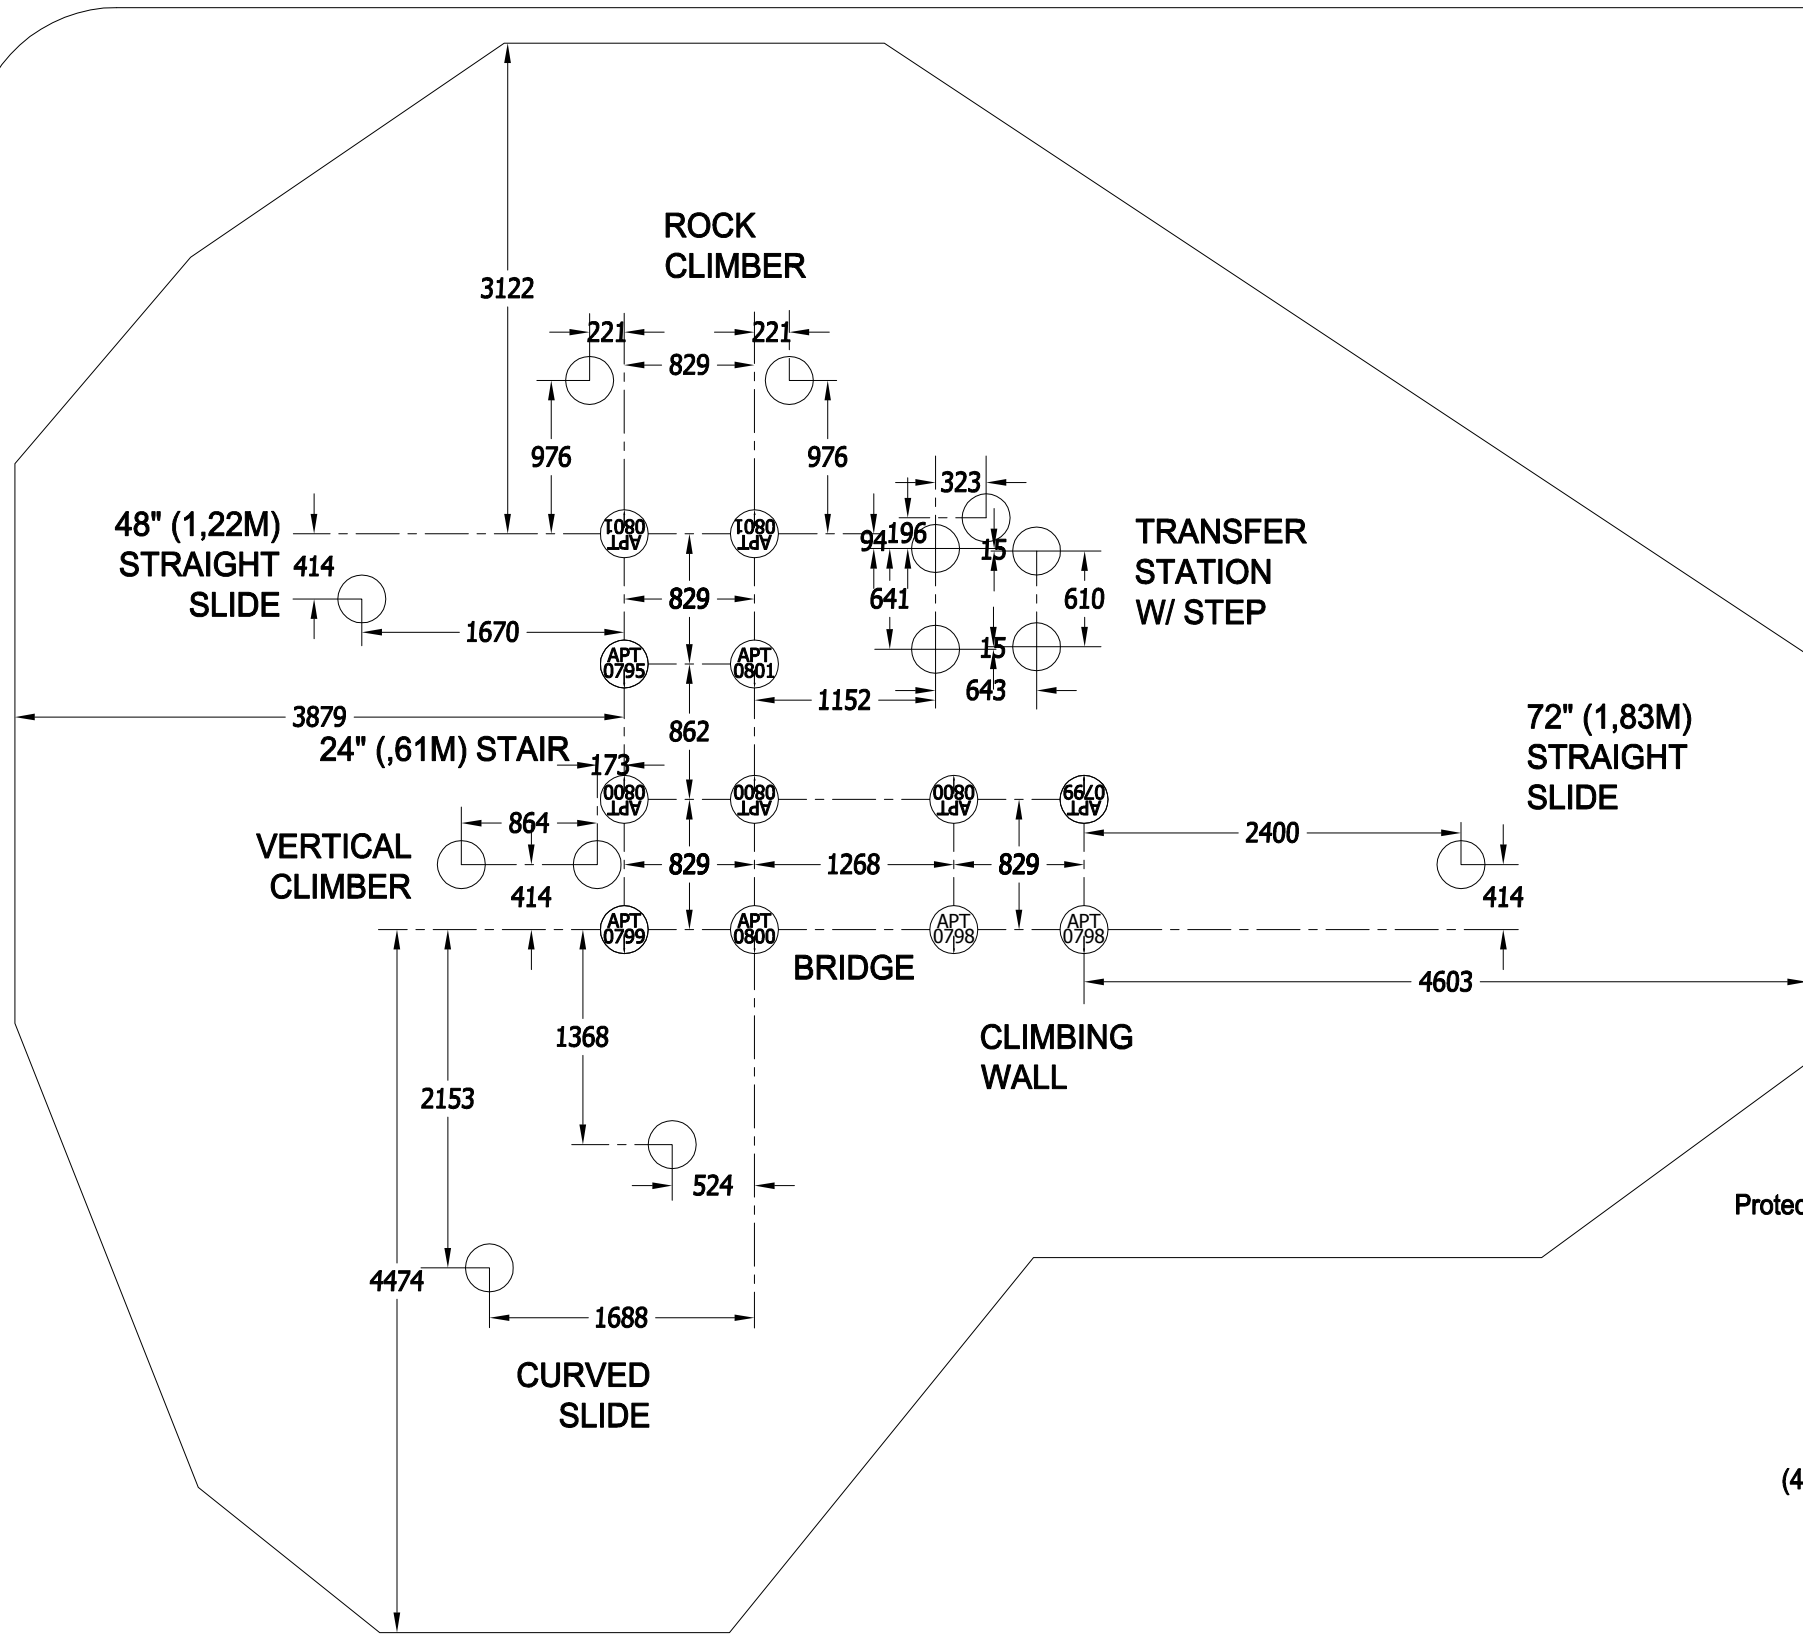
ROCK CLIMBER

3122

221 221

829

976 976

323

48" (1,22M) STRAIGHT SLIDE

414

APT 0801 APT 0801

94 196 15

TRANSFER STATION W/ STEP

829

641 610

1670

APT 0795 APT 0801

15

643

1152

3879

72" (1,83M) STRAIGHT SLIDE

862

24" (,61M) STAIR

173

APT 0800 APT 0800 APT 0800 APT 0799

864

VERTICAL CLIMBER

2400

829 1268 829

414 414

APT 0799 APT 0800 APT 0798 APT 0798

BRIDGE

4603

1368

CLIMBING WALL

2153

524

Protec

4474

1688

CURVED SLIDE

(4